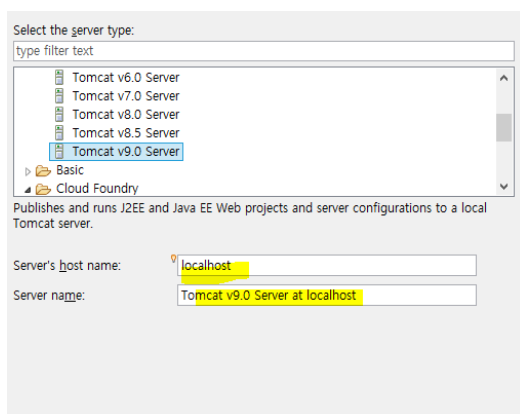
Select the server type:

type filter text

Tomcat v6.0 Server
Tomcat v7.0 Server
Tomcat v8.0 Server
Tomcat v8.5 Server
Tomcat v9.0 Server
Basic
Cloud Foundry

Publishes and runs J2EE and Java EE Web projects and server configurations to a local Tomcat server.

Server's host name: localhost

Server name: Tomcat v9.0 Server at localhost